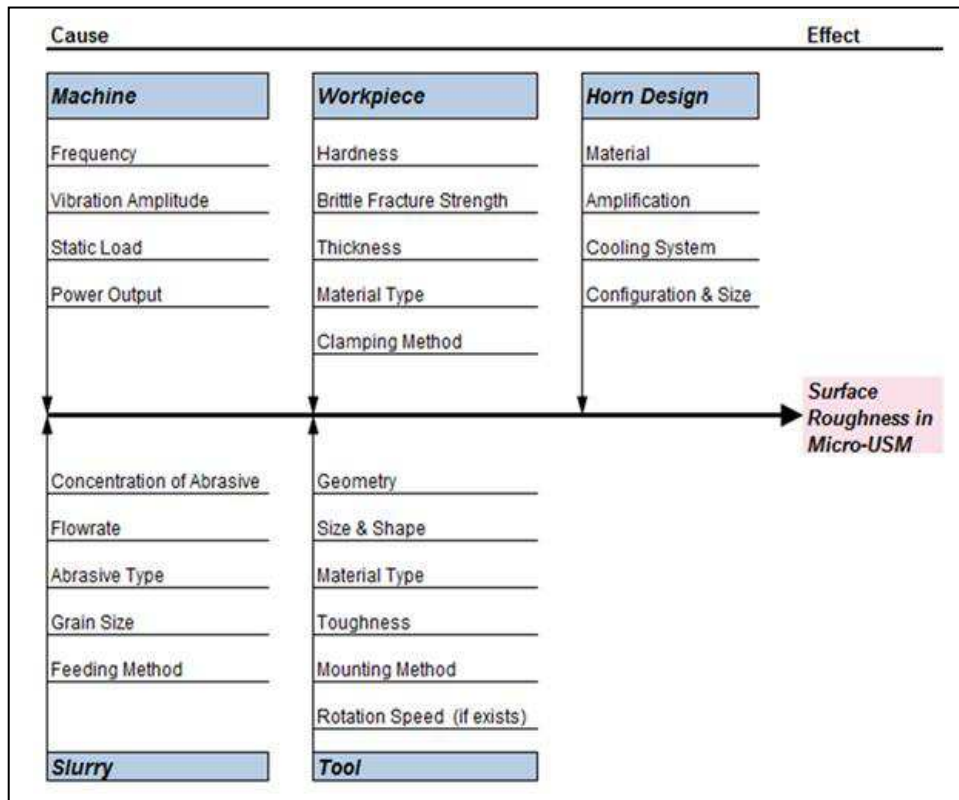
Cause

Effect

Machine

Frequency

Vibration Amplitude

Static Load

Power Output

Workpiece

Hardness

Brittle Fracture Strength

Thickness

Material Type

Clamping Method

Horn Design

Material

Amplification

Cooling System

Configuration & Size

Surface Roughness in Micro-USM

Concentration of Abrasive

Flowrate

Abrasive Type

Grain Size

Feeding Method

Slurry

Geometry

Size & Shape

Material Type

Toughness

Mounting Method

Rotation Speed (if exists)

Tool